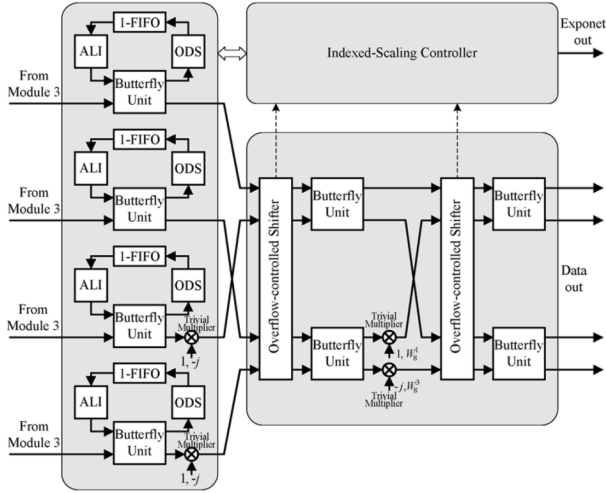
1-FIFO
ALI
ODS
Butterfly Unit
From Module 3
1-FIFO
ALI
ODS
Butterfly Unit
From Module 3
1-FIFO
ALI
ODS
Butterfly Unit
Trivial Multiplier
1, -j
From Module 3
1-FIFO
ALI
ODS
Butterfly Unit
Trivial Multiplier
1, -j
From Module 3
Indexed-Scaling Controller
Exponet out
Overflow-controlled Shifter
Butterfly Unit
Butterfly Unit
Trivial Multiplier
1, $W_8^1$
-j, $W_8^3$
Trivial Multiplier
Overflow-controlled Shifter
Butterfly Unit
Butterfly Unit
Data out